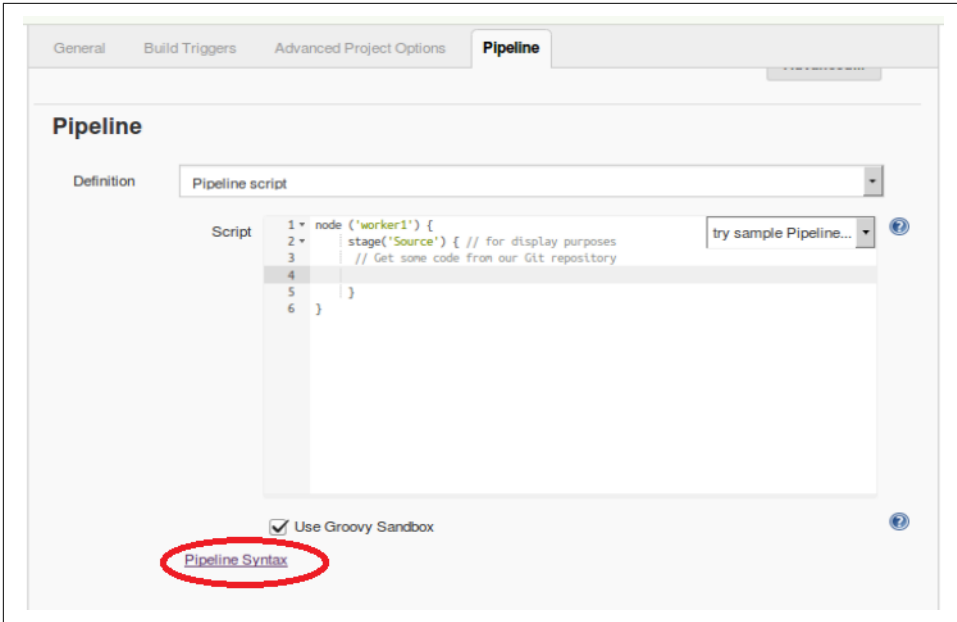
General Build Triggers Advanced Project Options Pipeline

Pipeline

Definition Pipeline script

Script

1 node ('worker1') {
2 stage('Source') { // for display purposes
3 // Get some code from our Git repository
4
5 }
6 }

try sample Pipeline...

Use Groovy Sandbox

Pipeline Syntax